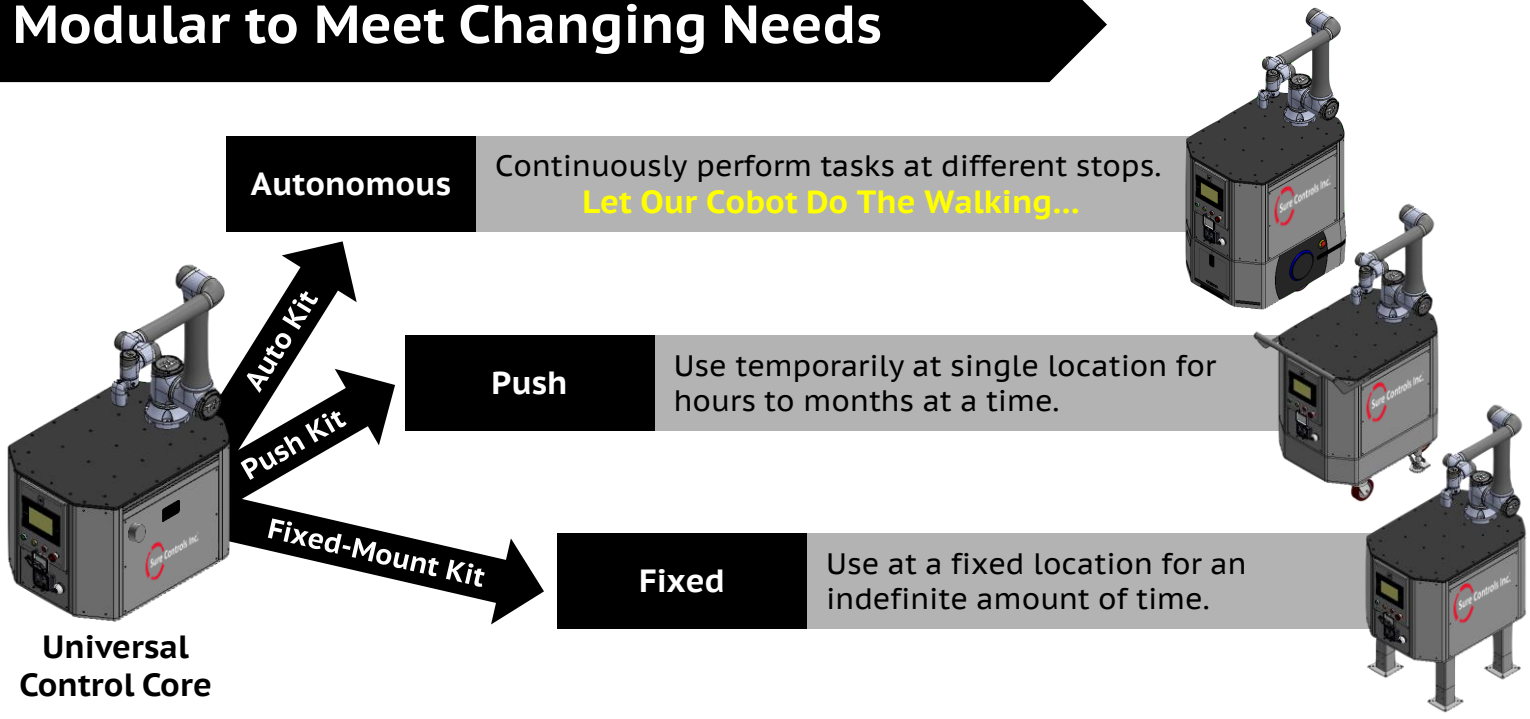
Modular to Meet Changing Needs

Autonomous

Continuously perform tasks at different stops.
Let Our Cobot Do The Walking...

Auto Kit

Push

Use temporarily at single location for hours to months at a time.

Push Kit

Fixed-Mount Kit

Fixed

Use at a fixed location for an indefinite amount of time.

Sure Controls Inc.

Sure Controls Inc.

Sure Controls Inc.

Sure Controls Inc.

Universal Control Core